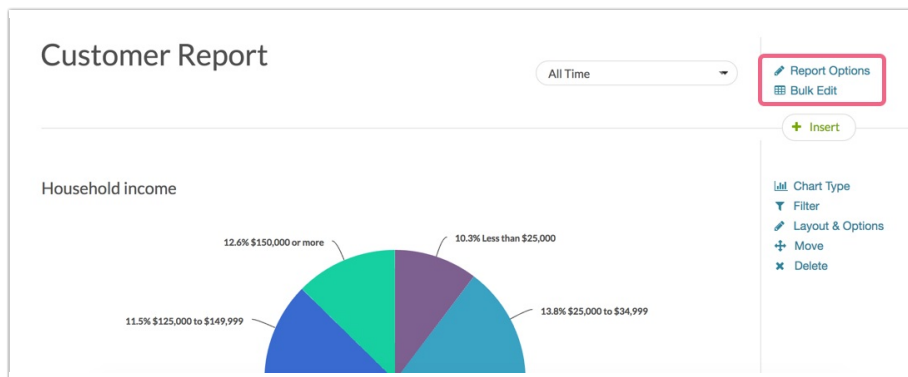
Customer Report

All Time

Report Options
Bulk Edit

Insert

Household income

12.6% \$150,000 or more

10.3% Less than \$25,000

13.8% \$25,000 to \$34,999

11.5% \$125,000 to \$149,999

Chart Type
Filter
Layout & Options
Move
Delete